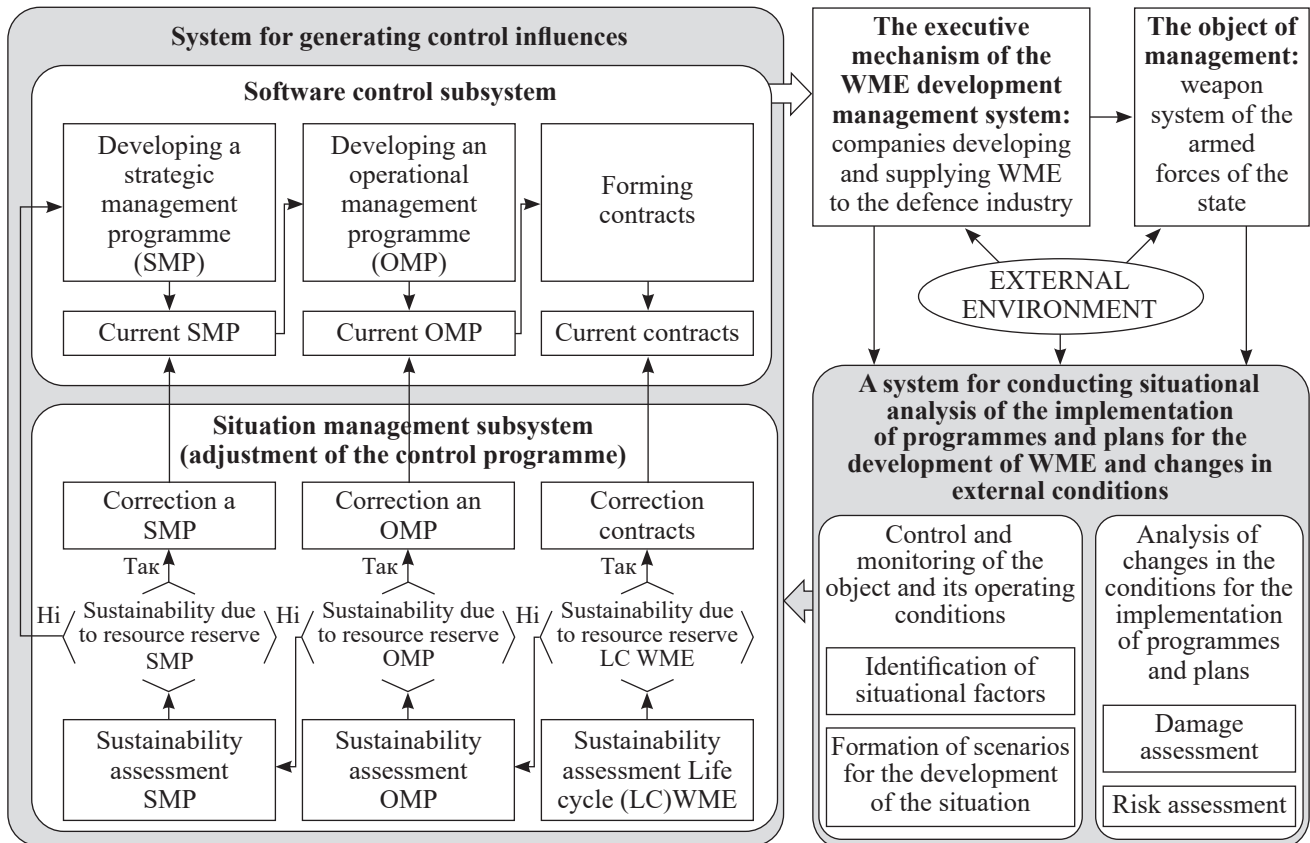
System for generating control influences

Software control subsystem

Developing a strategic management programme (SMP)

Developing an operational management programme (OMP)

Forming contracts

Current SMP

Current OMP

Current contracts

Situation management subsystem (adjustment of the control programme)

Correction a SMP

Correction an OMP

Correction contracts

Так

Так

Так

Ні

Sustainability due to resource reserve SMP

Ні

Sustainability due to resource reserve OMP

Ні

Sustainability due to resource reserve LC WME

Sustainability assessment SMP

Sustainability assessment OMP

Sustainability assessment Life cycle (LC)WME

The executive mechanism of the WME development management system: companies developing and supplying WME to the defence industry

The object of management: weapon system of the armed forces of the state

EXTERNAL ENVIRONMENT

A system for conducting situational analysis of the implementation of programmes and plans for the development of WME and changes in external conditions

Control and monitoring of the object and its operating conditions

Identification of situational factors

Formation of scenarios for the development of the situation

Analysis of changes in the conditions for the implementation of programmes and plans

Damage assessment

Risk assessment